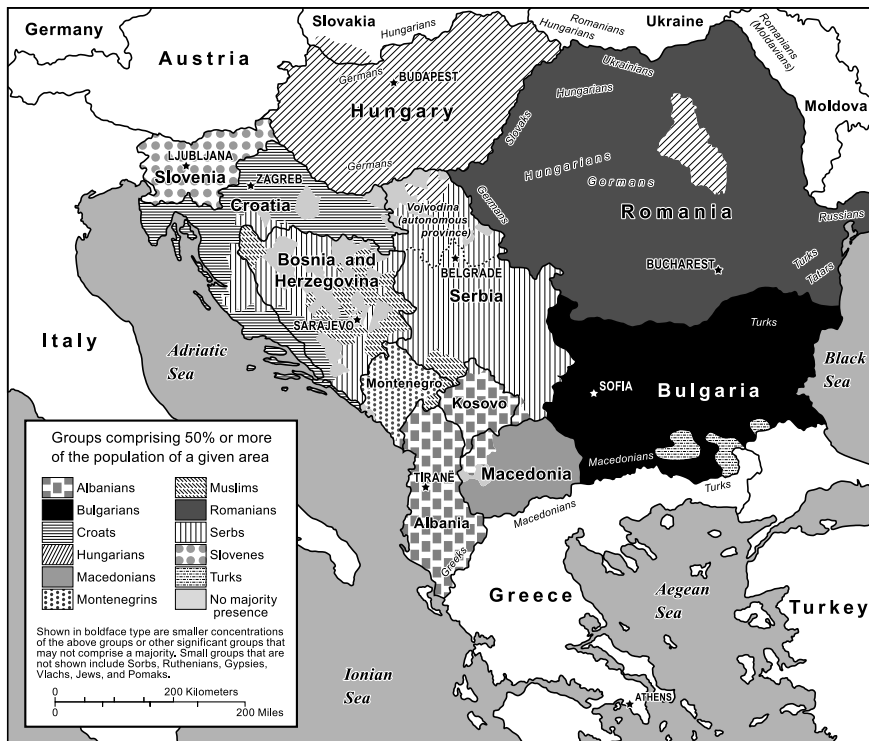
Germany
Slovakia
Hungarians
Romanians
Ukraine
Romanians (Moldavians)
Austria
Germans
BUDAPEST
Ukrainians
Hungarians
Moldova
Hungary
Slovaks
LJUBLJANA
Slovenia
Germans
Hungarians
Germans
ZAGREB
Germans
Croatia
Vojvodina (autonomous province)
Romania
Russians
Bosnia and Herzegovina
BELGRADE
BUCHAREST
Turks
Tatars
Serbia
SARAJEVO
Turks
Italy
Adriatic Sea
Montenegro
Black Sea
SOFIA
Bulgaria
Kosovo
Groups comprising 50% or more of the population of a given area

| | | | |
|---|---|---|---|
| | Albanians | | Muslims |
| | Bulgarians | | Romanians |
| | Croats | | Serbs |
| | Hungarians | | Slovenes |
| | Macedonians | | Turks |
| | Montenegrins | | No majority presence |

Macedonians
Macedonia
TIRANE
Turks
Macedonians
Albania
Greeks
Greece
Aegean Sea
Turkey
Shown in boldface type are smaller concentrations of the above groups or other significant groups that may not comprise a majority. Small groups that are not shown include Sorbs, Ruthenians, Gypsies, Vlachs, Jews, and Pomaks.
Ionian Sea
0
200 Kilometers
0
200 Miles
ATHENS